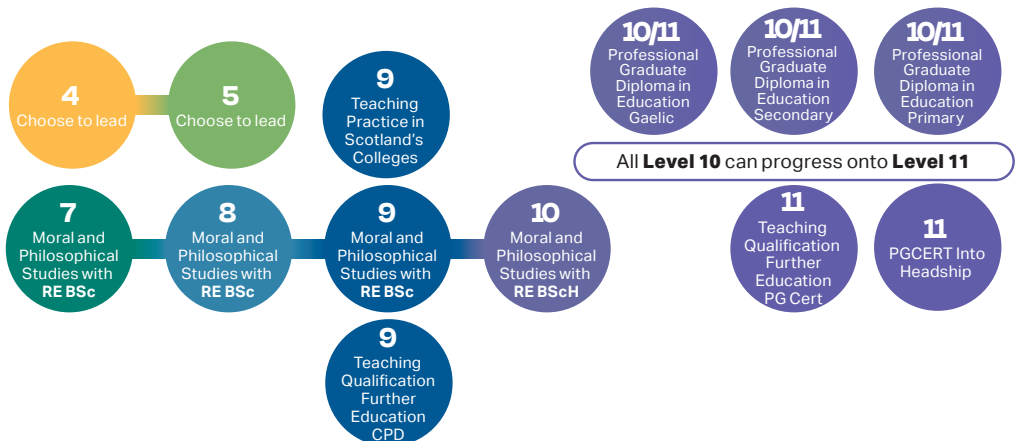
4
Choose to lead

5
Choose to lead

9
Teaching Practice in Scotland's Colleges

10/11
Professional Graduate Diploma in Education Gaelic

10/11
Professional Graduate Diploma in Education Secondary

10/11
Professional Graduate Diploma in Education Primary

All **Level 10** can progress onto **Level 11**

7
Moral and Philosophical Studies with **RE BSc**

8
Moral and Philosophical Studies with **RE BSc**

9
Moral and Philosophical Studies with **RE BSc**

10
Moral and Philosophical Studies with **RE BScH**

11
Teaching Qualification Further Education PG Cert

11
PGCERT Into Headship

9
Teaching Qualification Further Education CPD